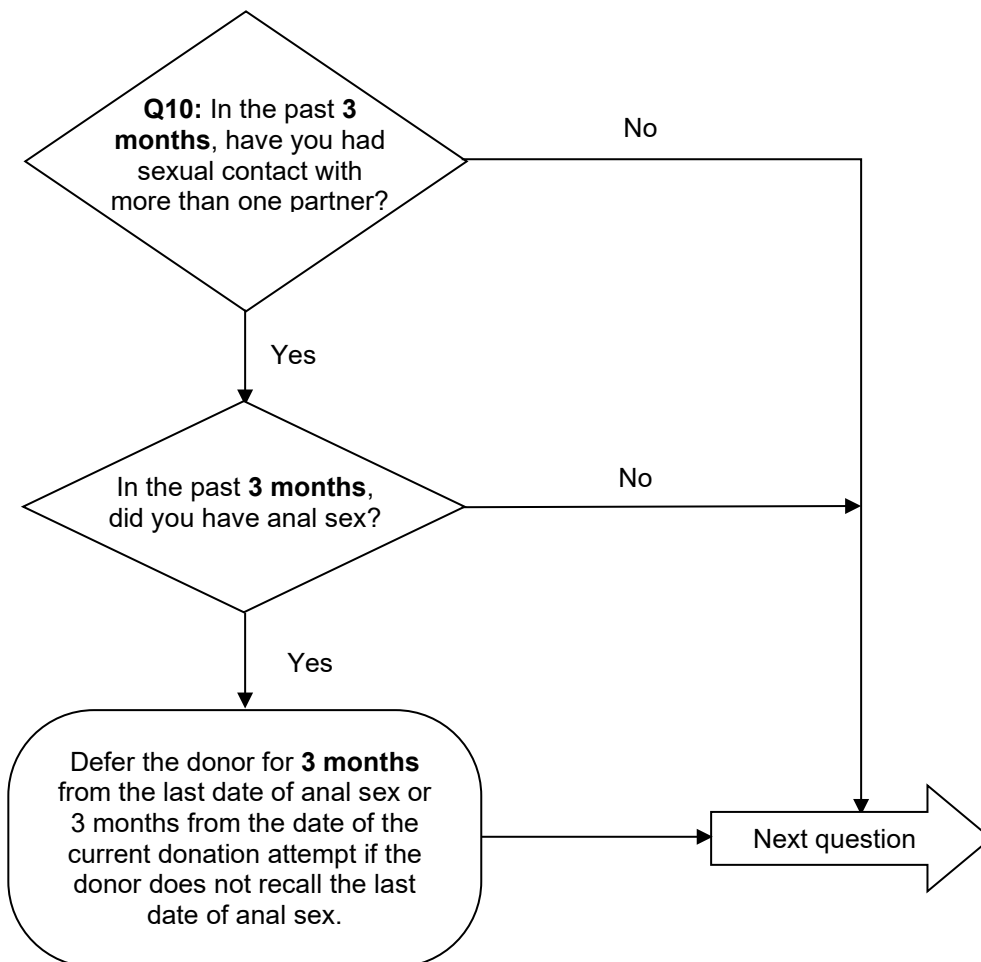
Q10: In the past 3 months, have you had sexual contact with more than one partner?

No

Yes

In the past 3 months, did you have anal sex?

No

Yes

Defer the donor for 3 months from the last date of anal sex or 3 months from the date of the current donation attempt if the donor does not recall the last date of anal sex.

Next question